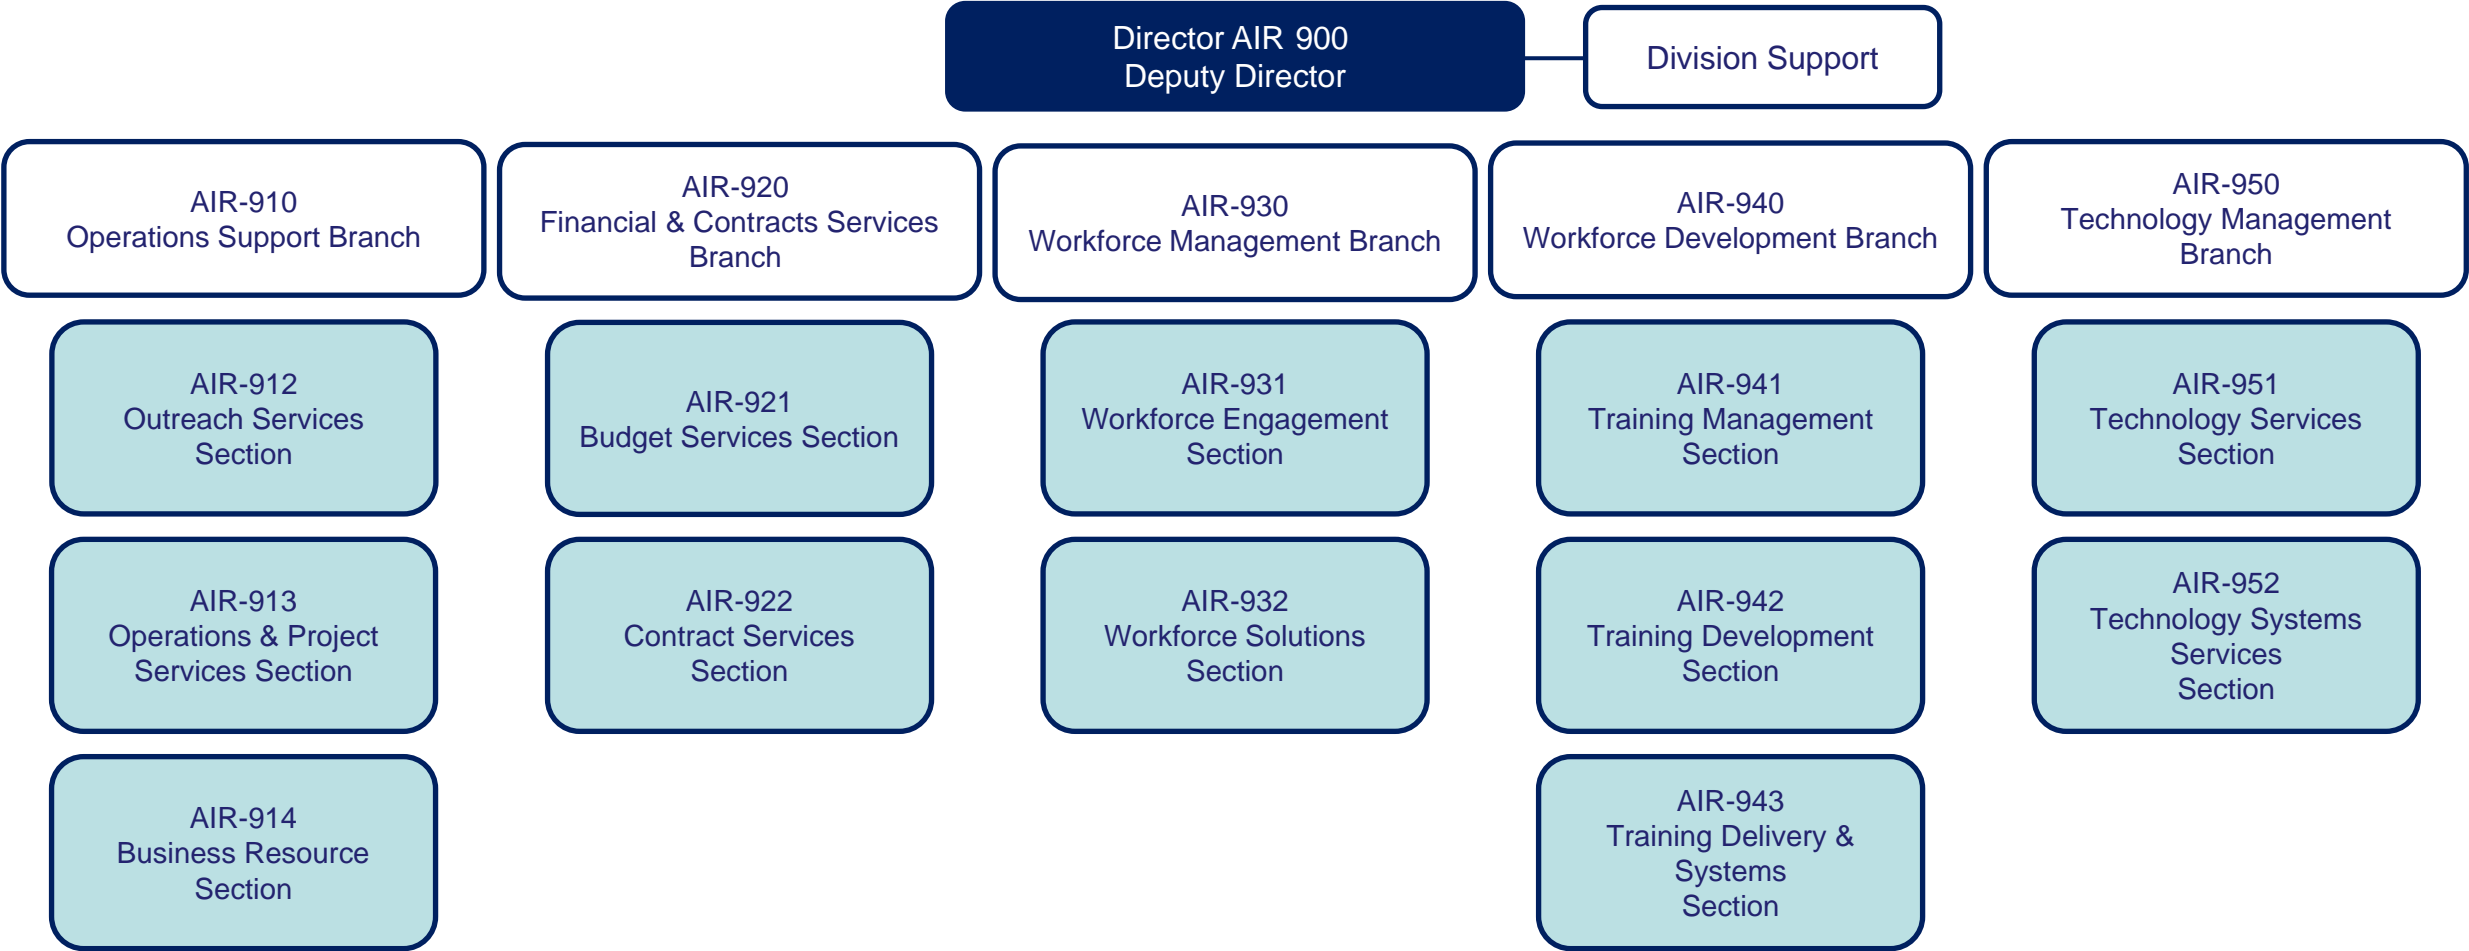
Director AIR 900
Deputy Director

Division Support

AIR-910
Operations Support Branch

AIR-912
Outreach Services Section

AIR-913
Operations & Project Services Section

AIR-914
Business Resource Section

AIR-920
Financial & Contracts Services Branch

AIR-921
Budget Services Section

AIR-922
Contract Services Section

AIR-930
Workforce Management Branch

AIR-931
Workforce Engagement Section

AIR-932
Workforce Solutions Section

AIR-940
Workforce Development Branch

AIR-941
Training Management Section

AIR-942
Training Development Section

AIR-943
Training Delivery & Systems Section

AIR-950
Technology Management Branch

AIR-951
Technology Services Section

AIR-952
Technology Systems Services Section